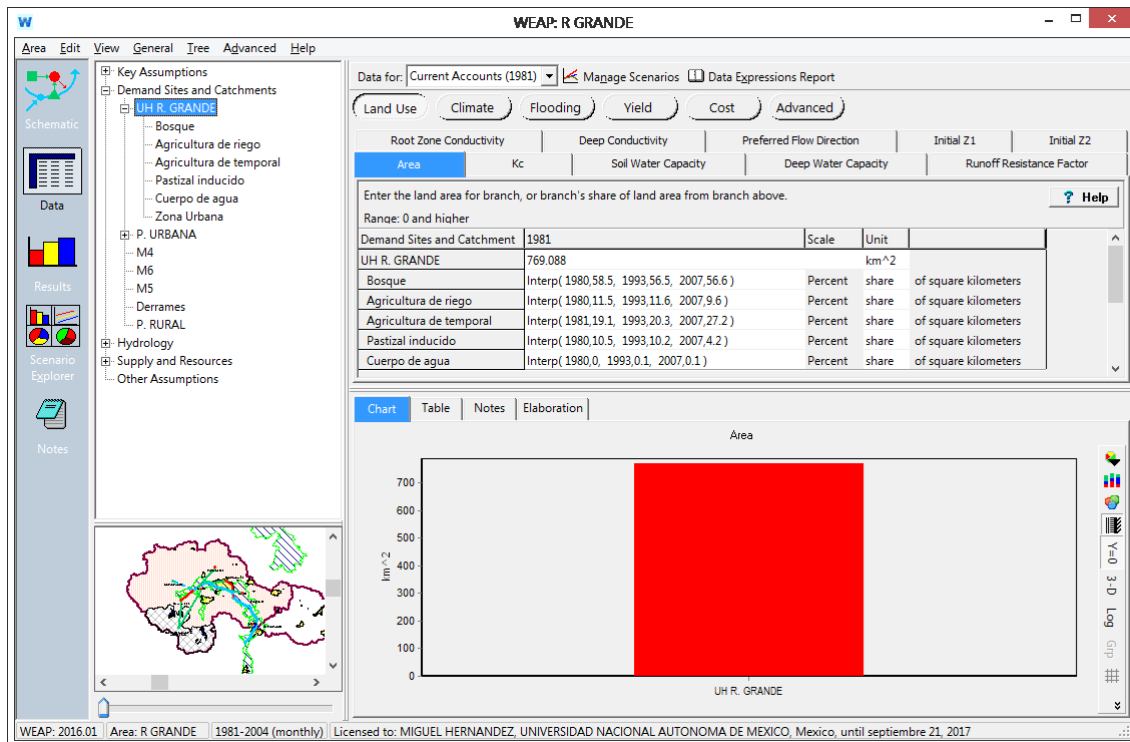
WEAP: R GRANDE

Area Edit View General Tree Advanced Help

Schematic
Data
Results
Scenario Explorer
Notes

Key Assumptions
Demand Sites and Catchments
UH R. GRANDE
Bosque
Agricultura de riego
Agricultura de temporal
Pastizal inducido
Cuerpo de agua
Zona Urbana
P. URBANA
M4
M6
M5
Derrames
P. RURAL
Hydrology
Supply and Resources
Other Assumptions

Data for: Current Accounts (1981) Manage Scenarios Data Expressions Report

Land Use Climate Flooding Yield Cost Advanced

Root Zone Conductivity | Deep Conductivity | Preferred Flow Direction | Initial Z1 | Initial Z2
Area | Kc | Soil Water Capacity | Deep Water Capacity | Runoff Resistance Factor

Enter the land area for branch, or branch's share of land area from branch above.
Range: 0 and higher
Help

| Demand Sites and Catchment | 1981 | Scale | Unit | |
|---|---|---|---|---|
| UH R. GRANDE | 769.088 | | km^2 | |
| Bosque | Interp( 1980,58.5, 1993,56.5, 2007,56.6 ) | Percent | share | of square kilometers |
| Agricultura de riego | Interp( 1980,11.5, 1993,11.6, 2007,9.6 ) | Percent | share | of square kilometers |
| Agricultura de temporal | Interp( 1981,19.1, 1993,20.3, 2007,27.2 ) | Percent | share | of square kilometers |
| Pastizal inducido | Interp( 1980,10.5, 1993,10.2, 2007,4.2 ) | Percent | share | of square kilometers |
| Cuerpo de agua | Interp( 1980,0, 1993,0.1, 2007,0.1 ) | Percent | share | of square kilometers |

Chart Table Notes Elaboration

Area
km^2
700
600
500
400
300
200
100
0
UH R. GRANDE

Y=0 3-D Log Grp

WEAP: 2016.01 | Area: R GRANDE | 1981-2004 (monthly) | Licensed to: MIGUEL HERNANDEZ, UNIVERSIDAD NACIONAL AUTONOMA DE MEXICO, Mexico, until septiembre 21, 2017